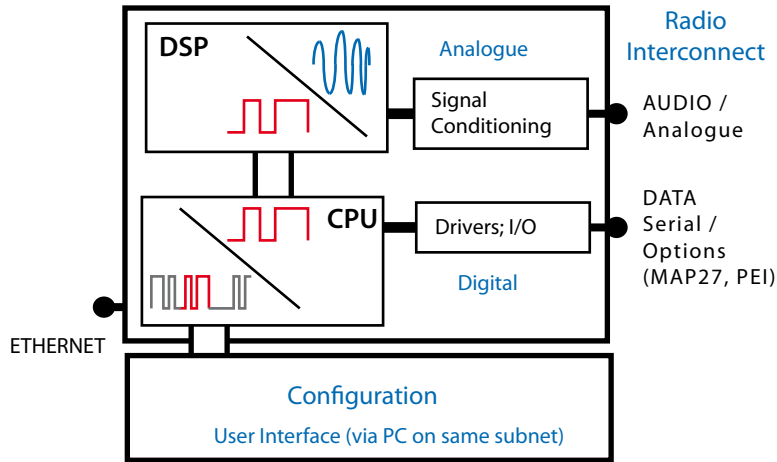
Radio Interconnect

DSP

Analogue

Signal Conditioning

AUDIO / Analogue

CPU

Drivers; I/O

DATA Serial / Options (MAP27, PEI)

Digital

ETHERNET

Configuration

User Interface (via PC on same subnet)